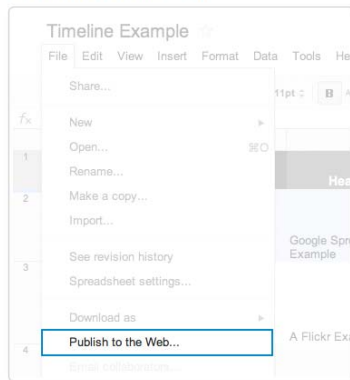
Timeline Example

File Edit View Insert Format Data Tools He

Share...

New

Open... ⌘O

Rename...

Make a copy...

Import...

See revision history

Spreadsheet settings...

Download as

Publish to the Web...

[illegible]

$f_x$

11pt B

1

2

3

4

Hea

Google Spr Example

A Flickr Ex